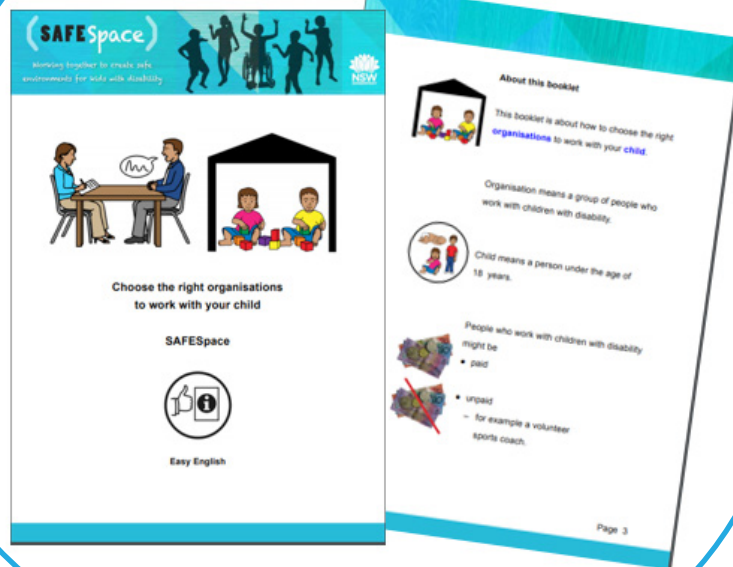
SAFESpace

Working together to create safe environments for kids with disability

NSW

Choose the right organisations to work with your child

SAFESpace

Easy English

About this booklet

This booklet is about how to choose the right organisations to work with your child.

Organisation means a group of people who work with children with disability.

Child means a person under the age of 18 years.

People who work with children with disability might be

• paid

• unpaid

– for example a volunteer sports coach.

Page 3